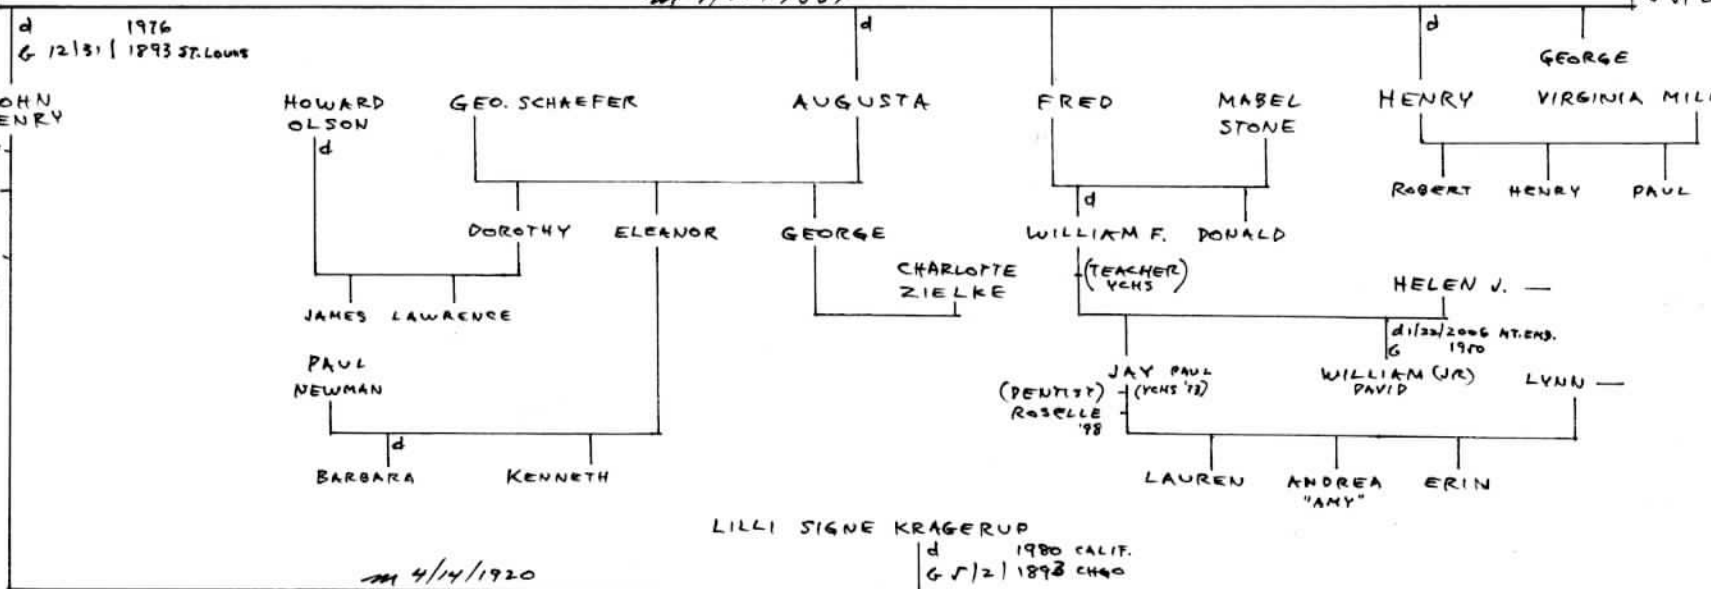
d 1976
G 12/31/1893 ST. LOUIS

OHN
ENRY

d

d

HOWARD OLSON
d

GEO. SCHAEFER

AUGUSTA

FRED

MABEL STONE

HENRY

GEORGE

VIRGINIA MIL

ROBERT HENRY PAUL

DOROTHY ELEANOR GEORGE

d
WILLIAM F. DONALD

CHARLOTTE ZIELKE

(TEACHER YCHS)

HELEN J. —

d 1/22/2006 MT. CARB.
G 1950

JAMES LAWRENCE

PAUL NEWMAN

JAY PAUL (YCHS '73)

(DENTIST) ROSELLE '98

WILLIAM (JR) DAVID

LYNN —

d

BARBARA KENNETH

LAUREN ANDREA "AMY" ERIN

LILLI SIGNE KRAGERUP
d 1980 CALIF.
G 5/2/1893 CHGO

m 4/14/1920